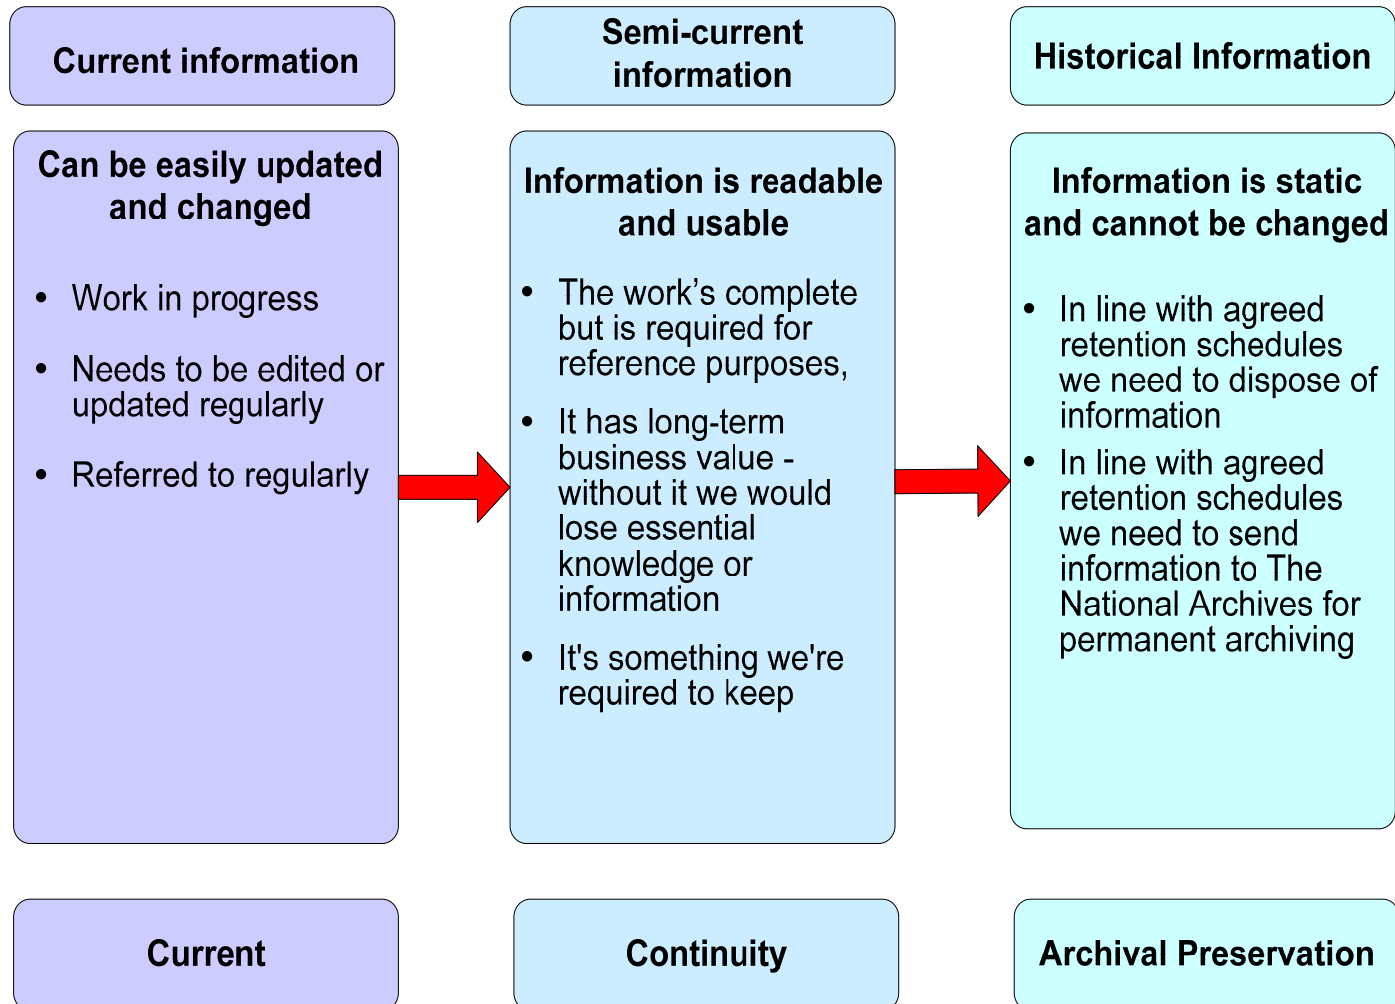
Current information

Can be easily updated and changed

- Work in progress
- Needs to be edited or updated regularly
- Referred to regularly

Semi-current information

Information is readable and usable

- The work’s complete but is required for reference purposes,
- It has long-term business value - without it we would lose essential knowledge or information
- It's something we're required to keep

Historical Information

Information is static and cannot be changed

- In line with agreed retention schedules we need to dispose of information
- In line with agreed retention schedules we need to send information to The National Archives for permanent archiving

Current

Continuity

Archival Preservation